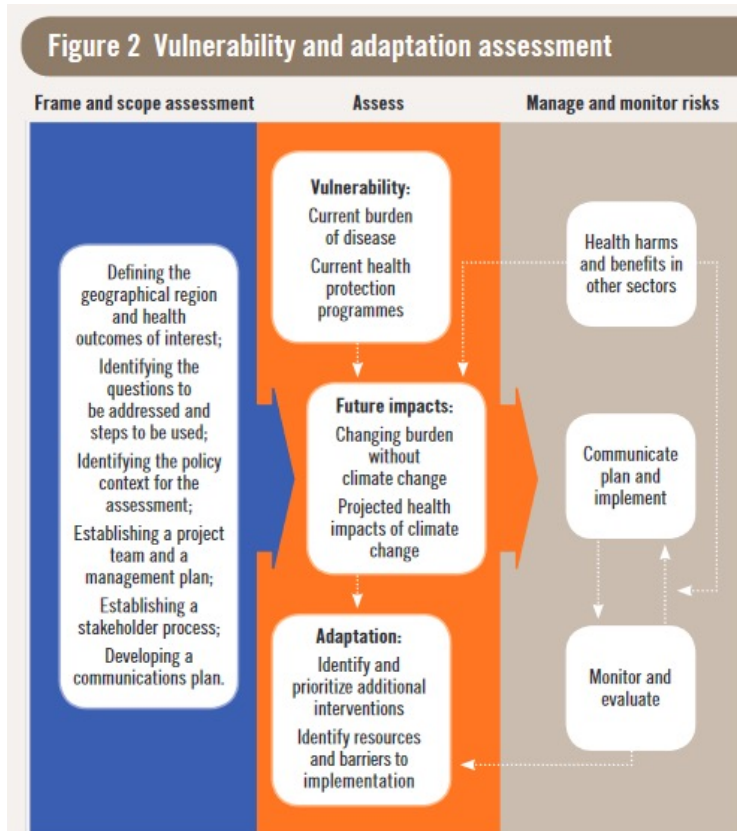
Figure 2 Vulnerability and adaptation assessment

Frame and scope assessment

Assess

Manage and monitor risks

Defining the geographical region and health outcomes of interest;
Identifying the questions to be addressed and steps to be used;
Identifying the policy context for the assessment;
Establishing a project team and a management plan;
Establishing a stakeholder process;
Developing a communications plan.

Vulnerability:
Current burden of disease
Current health protection programmes

Future impacts:
Changing burden without climate change
Projected health impacts of climate change

Adaptation:
Identify and prioritize additional interventions
Identify resources and barriers to implementation

Health harms and benefits in other sectors

Communicate plan and implement

Monitor and evaluate